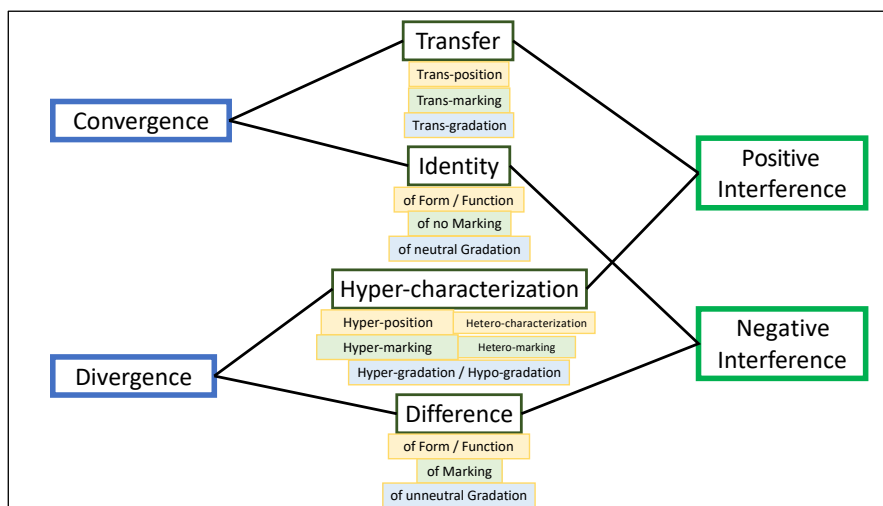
Transfer

Trans-position

Trans-marking

Trans-gradation

Convergence

Identity

of Form / Function

of no Marking

of neutral Gradation

Positive Interference

Hyper-characterization

Hyper-position

Hetero-characterization

Hyper-marking

Hetero-marking

Hyper-gradation / Hypo-gradation

Divergence

Negative Interference

Difference

of Form / Function

of Marking

of unneutral Gradation